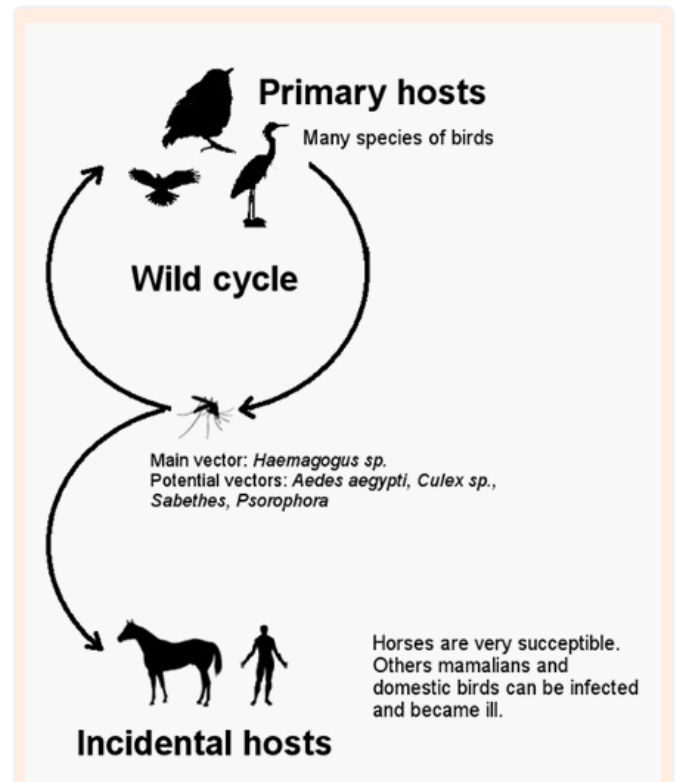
Primary hosts

Many species of birds

Wild cycle

Main vector: *Haemagogus sp.*
Potential vectors: *Aedes aegypti, Culex sp., Sabethes, Psorophora*

Horses are very succeptible. Others mamalians and domestic birds can be infected and became ill.

Incidental hosts